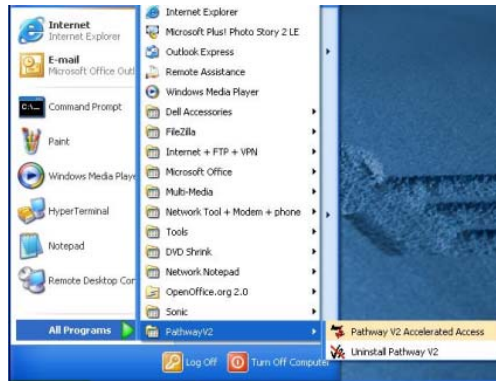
Internet
Internet Explorer

E-mail
Microsoft Office Outl

Command Prompt

Paint

Windows Media Playe

HyperTerminal

Notepad

Remote Desktop Cor

All Programs

Internet Explorer
Microsoft Plus! Photo Story 2 LE
Outlook Express
Remote Assistance
Windows Media Player
Dell Accessories
FileZilla
Internet + FTP + VPN
Microsoft Office
Multi-Media
Network Tool + Modem + phone
Tools
DVD Shrink
Network Notepad
OpenOffice.org 2.0
Sonic
PathwayV2

Pathway V2 Accelerated Access
Uninstall Pathway V2

Log Off
Turn Off Computer